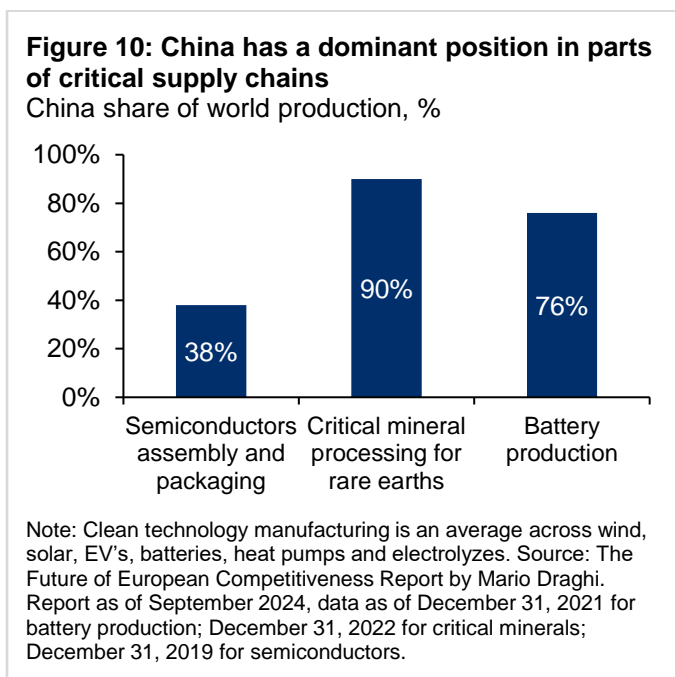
**Figure 10: China has a dominant position in parts of critical supply chains**
China share of world production, %

100%
80%
60%
40%
20%
0%

38%
90%
76%

Semiconductors assembly and packaging
Critical mineral processing for rare earths
Battery production

Note: Clean technology manufacturing is an average across wind, solar, EV's, batteries, heat pumps and electrolyzes. Source: The Future of European Competitiveness Report by Mario Draghi. Report as of September 2024, data as of December 31, 2021 for battery production; December 31, 2022 for critical minerals; December 31, 2019 for semiconductors.